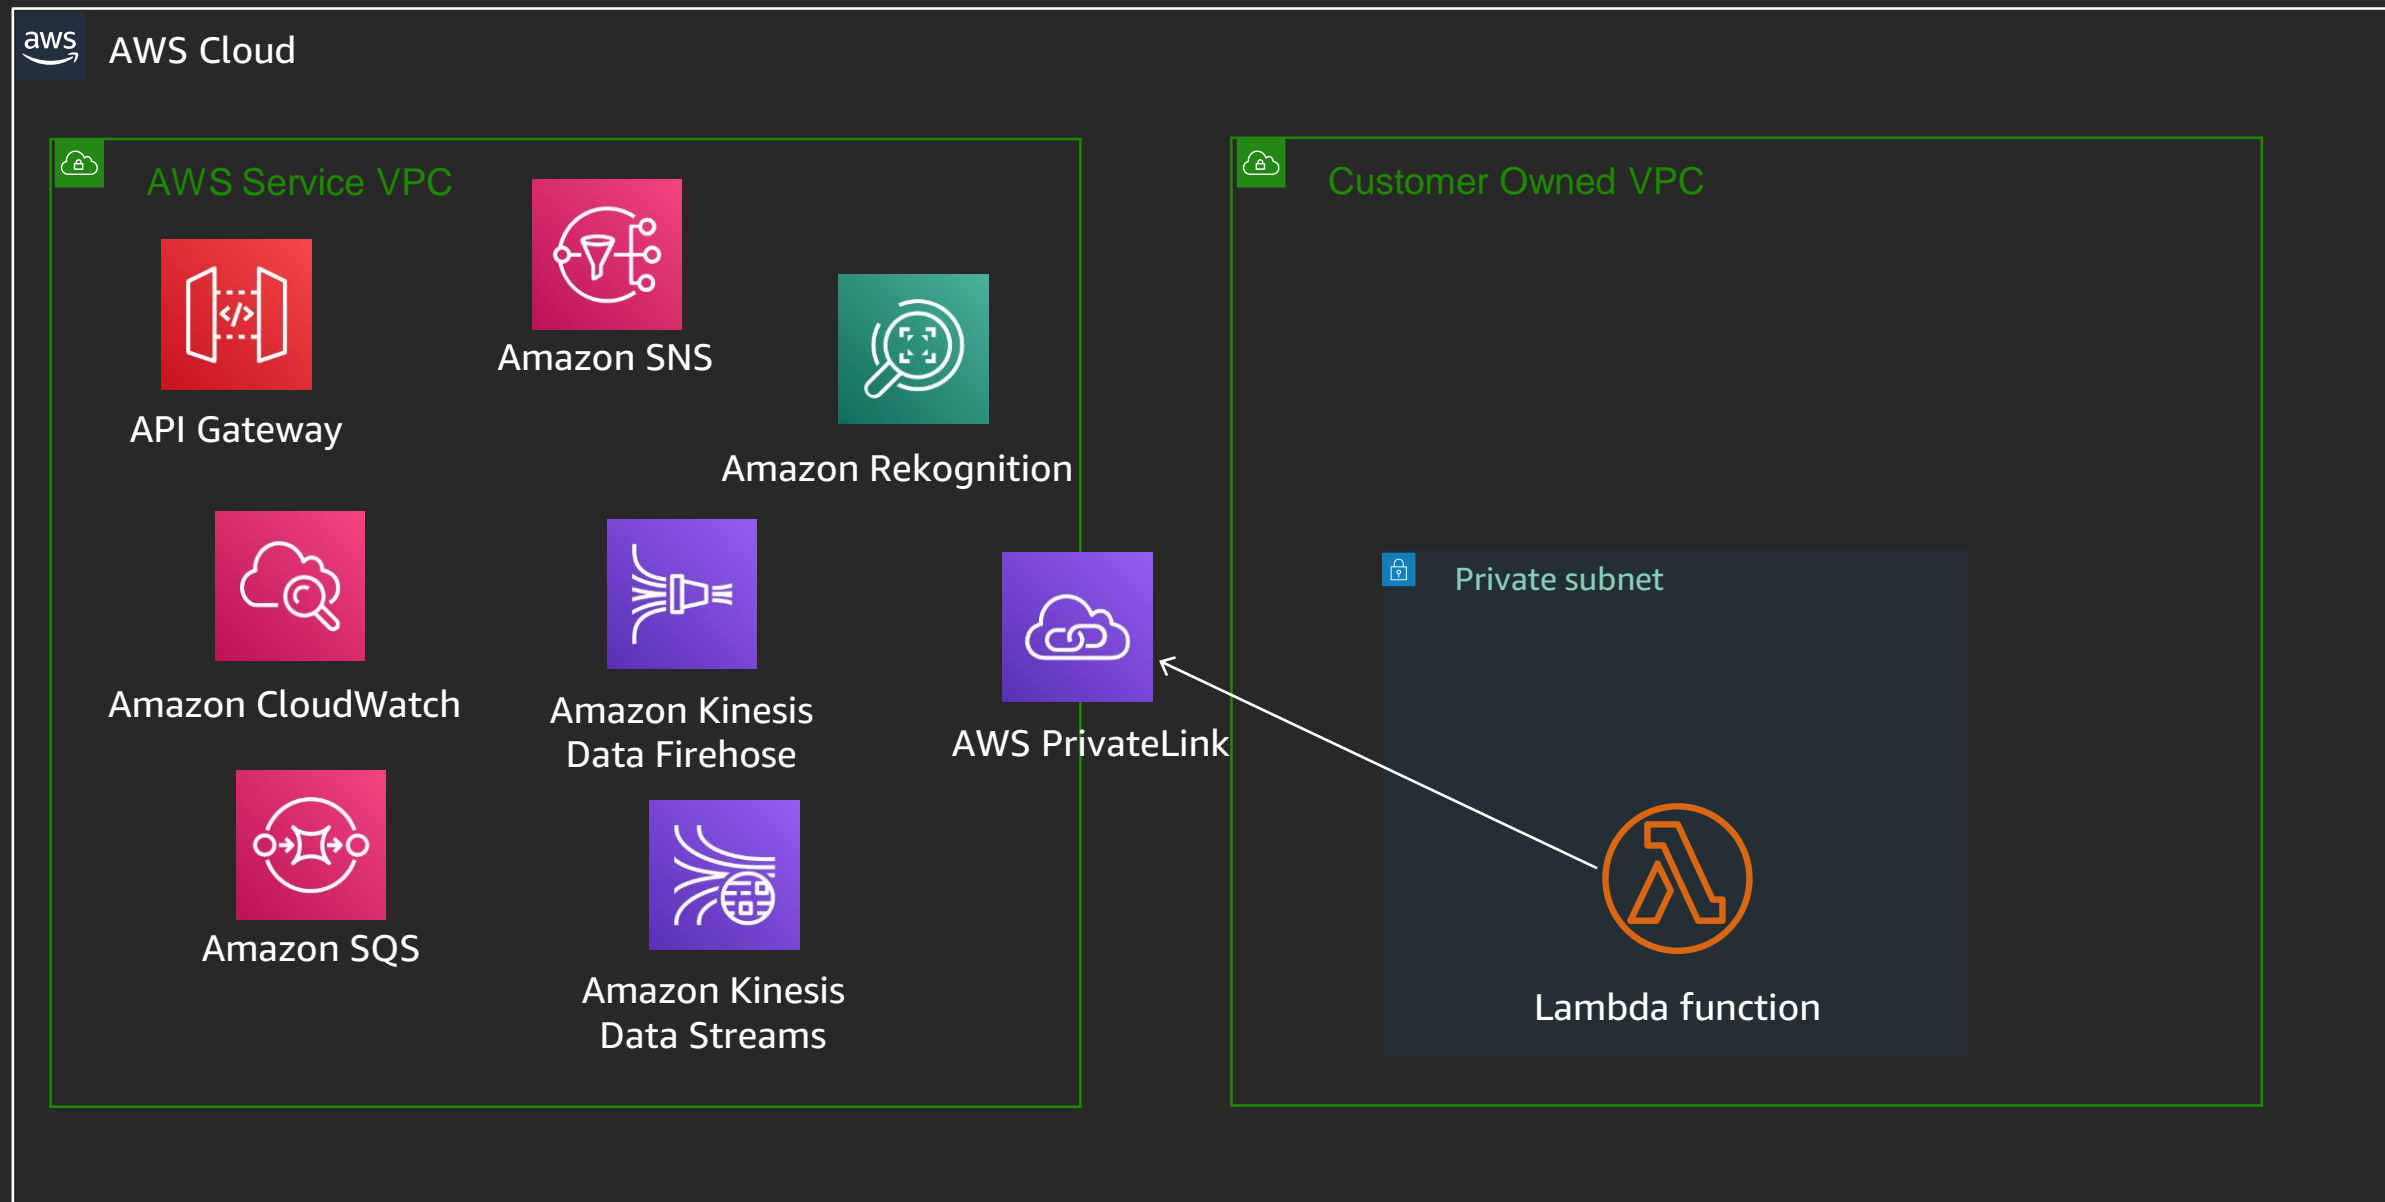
aws AWS Cloud

AWS Service VPC

API Gateway

Amazon SNS

Amazon Rekognition

Amazon CloudWatch

Amazon Kinesis Data Firehose

AWS PrivateLink

Amazon SQS

Amazon Kinesis Data Streams

Customer Owned VPC

Private subnet

Lambda function